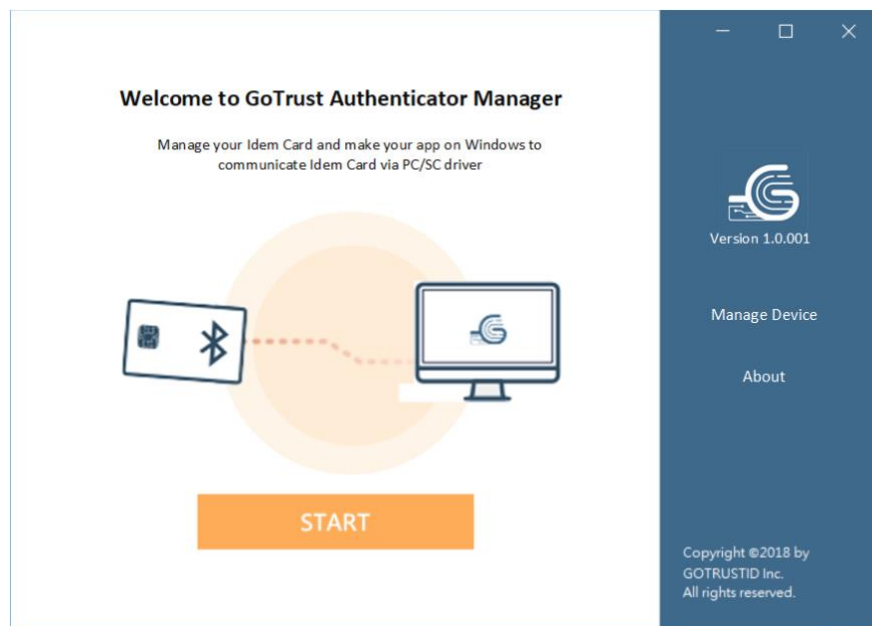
Welcome to GoTrust Authenticator Manager

Manage your Idem Card and make your app on Windows to communicate Idem Card via PC/SC driver

START

Version 1.0.001

Manage Device

About

Copyright ©2018 by GOTRUSTID Inc.
All rights reserved.